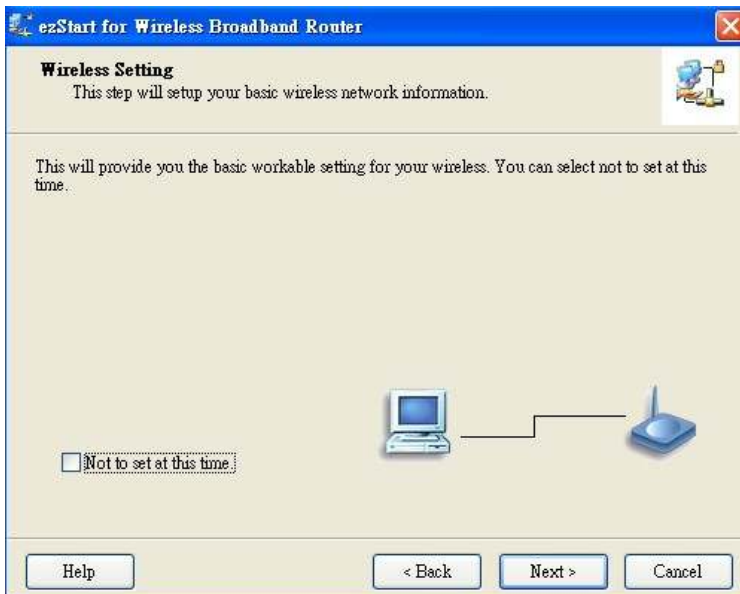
ezStart for Wireless Broadband Router

Wireless Setting
This step will setup your basic wireless network information.

This will provide you the basic workable setting for your wireless. You can select not to set at this time.

Not to set at this time.

Help

< Back

Next >

Cancel